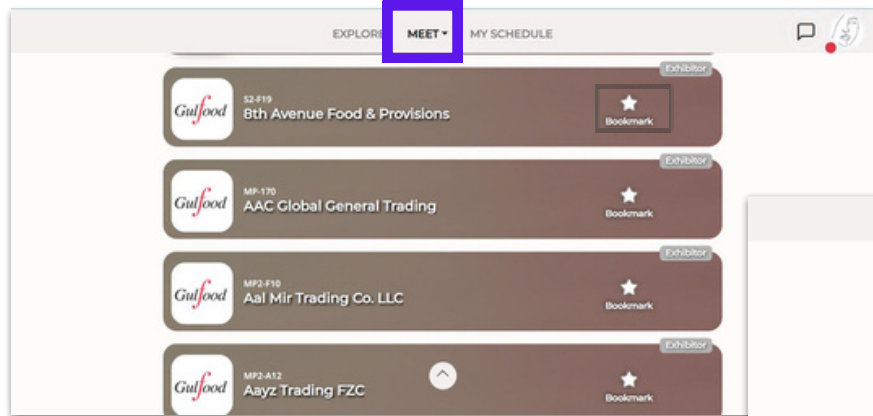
EXPLORE MEET MY SCHEDULE

Exhibitor
Gulfood
S2-F19
8th Avenue Food & Provisions
Bookmark

Exhibitor
Gulfood
MP-170
AAC Global General Trading
Bookmark

Exhibitor
Gulfood
MP2-F10
Aal Mir Trading Co. LLC
Bookmark

Exhibitor
Gulfood
MP2-A12
Aayz Trading FZC
Bookmark